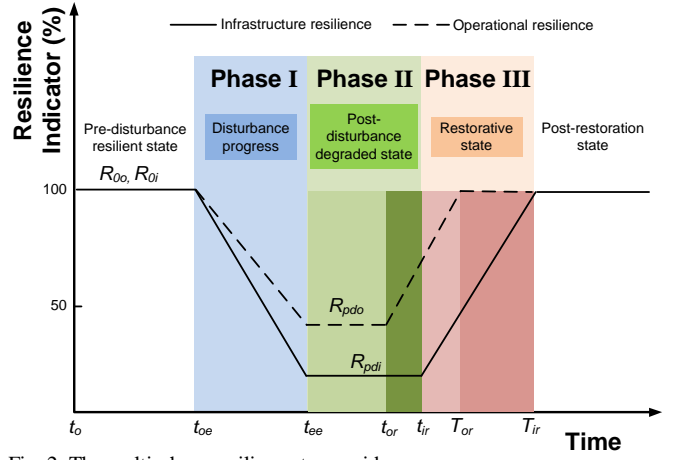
Infrastructure resilience

Operational resilience

Resilience Indicator (%)

Phase I

Phase II

Phase III

Pre-disturbance resilient state

Disturbance progress

Post-disturbance degraded state

Restorative state

Post-restoration state

$R_{0o}, R_{0i}$

100

50

$R_{pdo}$

$R_{pdi}$

$t_o$

$t_{oe}$

$t_{ee}$

$t_{or}$

$t_{ir}$

$T_{or}$

$T_{ir}$

Time

Fig. 2. The multi-phase resilience trapezoid